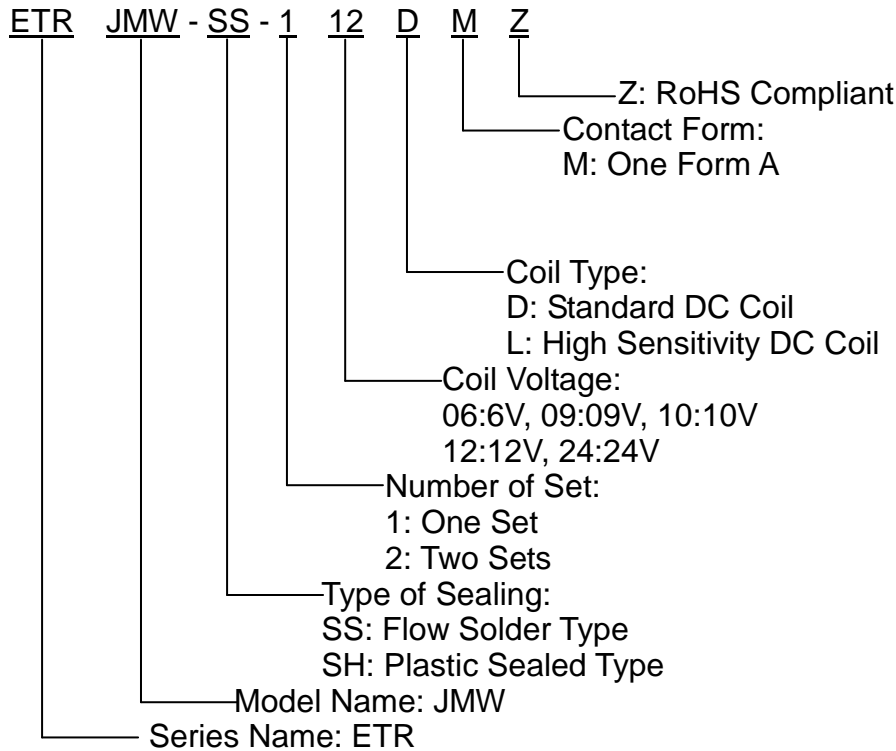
ETR JMW - SS - 1 12 D M Z

Z: RoHS Compliant

Contact Form:
M: One Form A

Coil Type:
D: Standard DC Coil
L: High Sensitivity DC Coil

Coil Voltage:
06:6V, 09:09V, 10:10V
12:12V, 24:24V

Number of Set:
1: One Set
2: Two Sets

Type of Sealing:
SS: Flow Solder Type
SH: Plastic Sealed Type

Model Name: JMW

Series Name: ETR